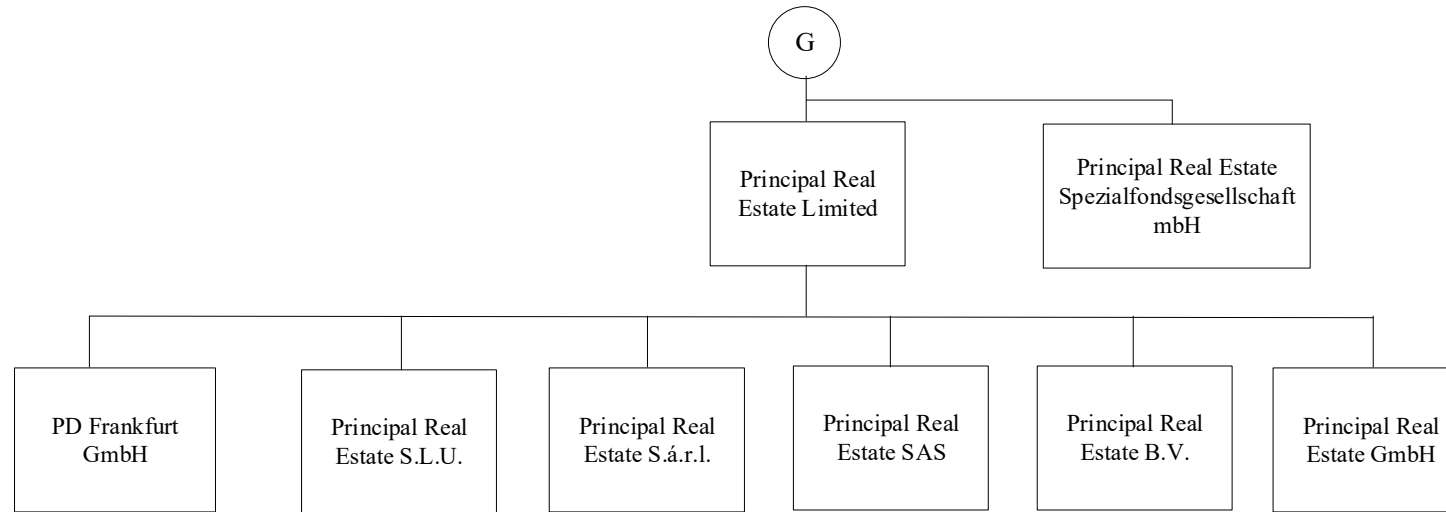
G

Principal Real Estate Limited

Principal Real Estate Spezialfondsgesellschaft mbH

PD Frankfurt GmbH

Principal Real Estate S.L.U.

Principal Real Estate S.á.r.l.

Principal Real Estate SAS

Principal Real Estate B.V.

Principal Real Estate GmbH